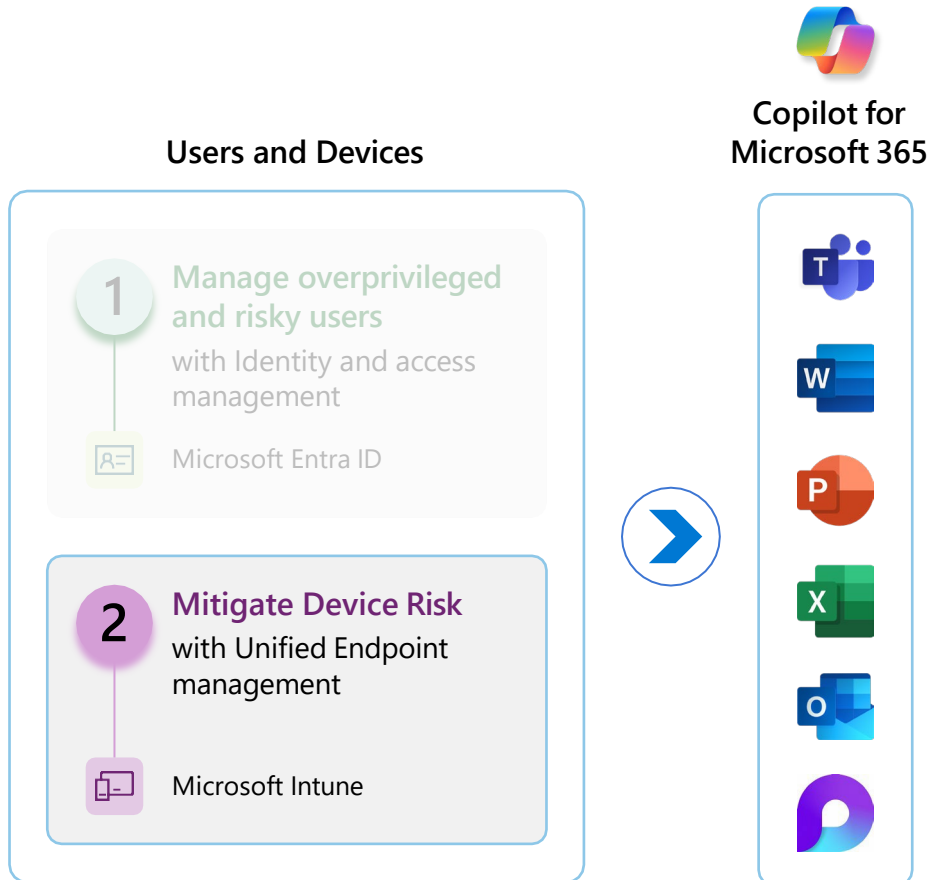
Users and Devices

1
Manage overprivileged and risky users
with Identity and access management

Microsoft Entra ID

2
Mitigate Device Risk
with Unified Endpoint management

Microsoft Intune

Copilot for Microsoft 365

T

W

P

X

O